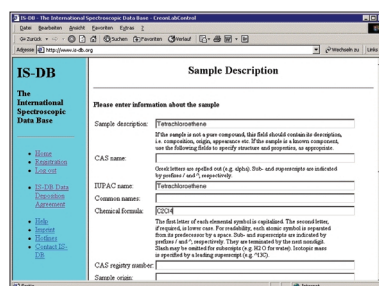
IS-DB - The International Spectroscopic Data Base - CreonLabControl

Datei Bearbeiten Ansicht Favoriten Extras ?

Zurück Suchen Favoriten Verlauf

Adresse http://www.is-db.org

Wechseln zu Links

IS-DB

The International Spectroscopic Data Base

Home
Registration
Log out

IS-DB Data Depositors Agreement

Help
Imprint
Hotlinks
Contact IS-DB

Sample Description

Please enter information about the sample

Sample description: Tetrachloroethene

If the sample is not a pure compound, this field should contain its description, i.e. composition, origin, appearance etc. If the sample is a known compound, use the following fields to specify structure and properties, as appropriate.

CAS name:

Greek letters are spelled out (e.g. alpha). Sub- and superscripts are indicated by prefixes _ and ^, respectively.

IUPAC name: Tetrachloroethene

Common names:

Chemical formula: C2Cl4

The first letter of each elemental symbol is capitalized. The second letter, if required, is lower case. For readability, each atomic symbol is separated from its predecessor by a space. Sub- and superscripts are indicated by prefixes _ and ^, respectively. They are terminated by the next nondigit. Slash may be omitted for subscripts (e.g. H2 O for water). Isotopic mass is specified by a leading superscript (e.g. ^13C).

CAS registry number:

Sample origin:

Internet